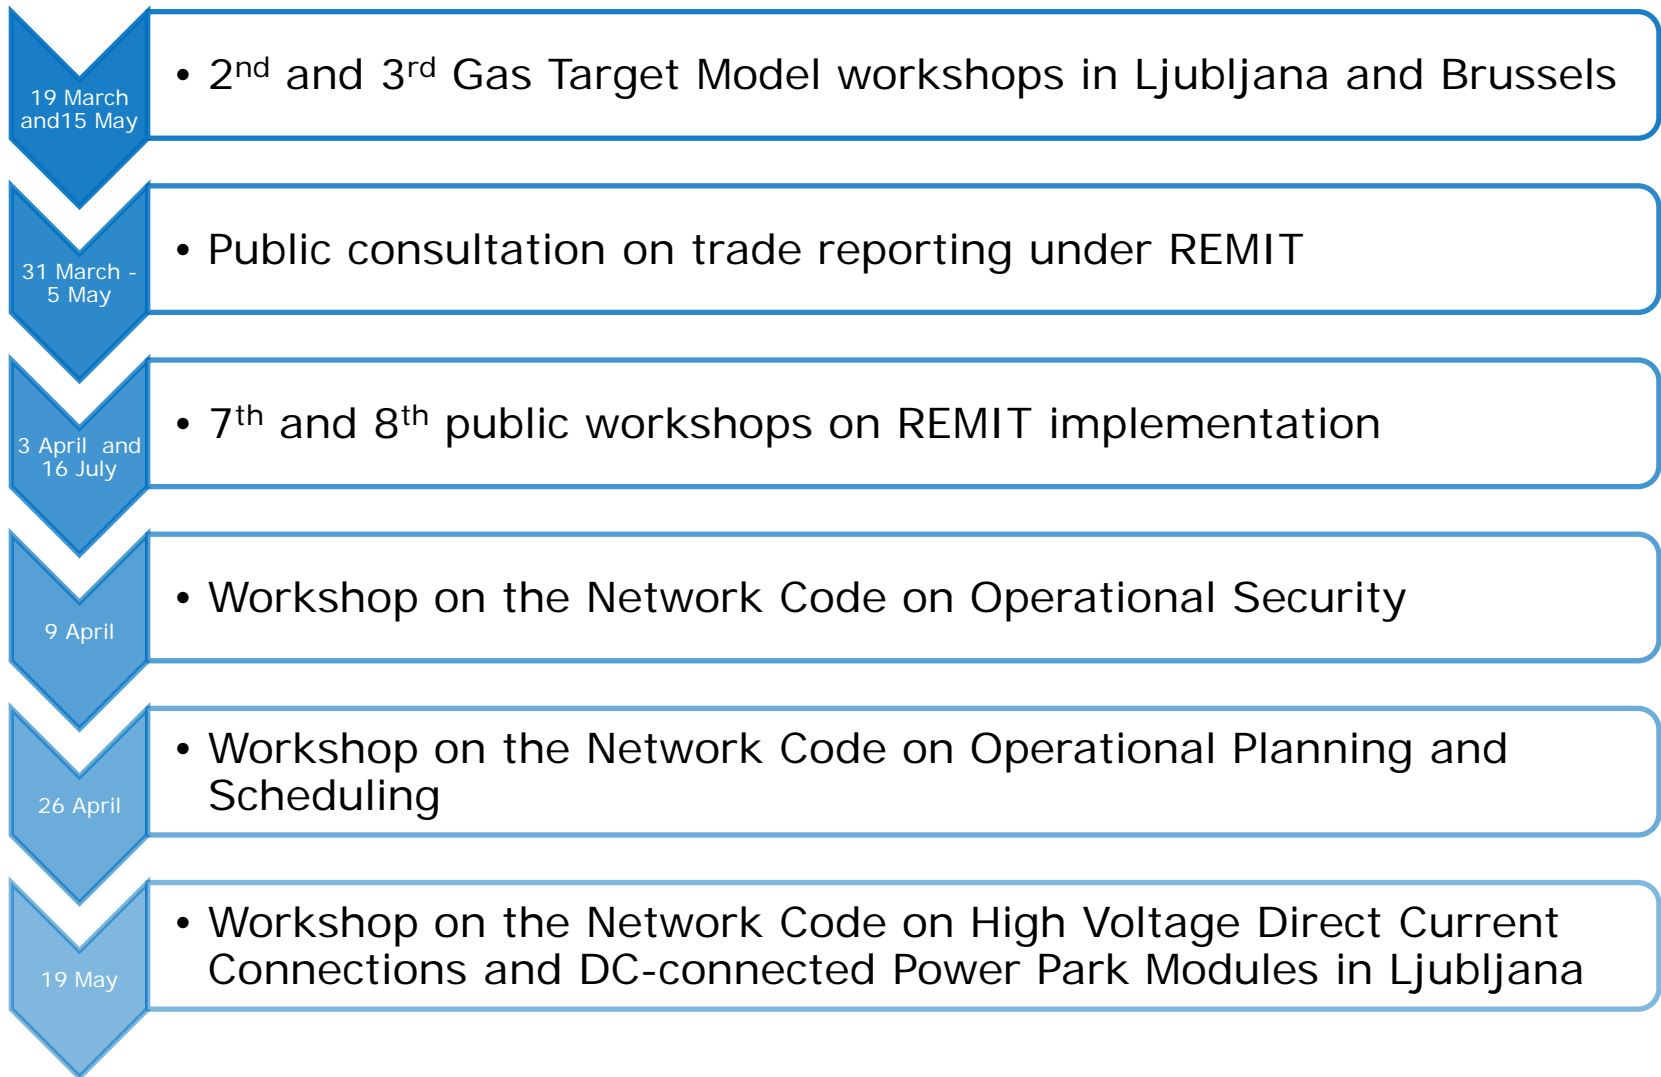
19 March and15 May

• 2nd and 3rd Gas Target Model workshops in Ljubljana and Brussels

31 March - 5 May

• Public consultation on trade reporting under REMIT

3 April and 16 July

• 7th and 8th public workshops on REMIT implementation

9 April

• Workshop on the Network Code on Operational Security

26 April

• Workshop on the Network Code on Operational Planning and Scheduling

19 May

• Workshop on the Network Code on High Voltage Direct Current Connections and DC-connected Power Park Modules in Ljubljana